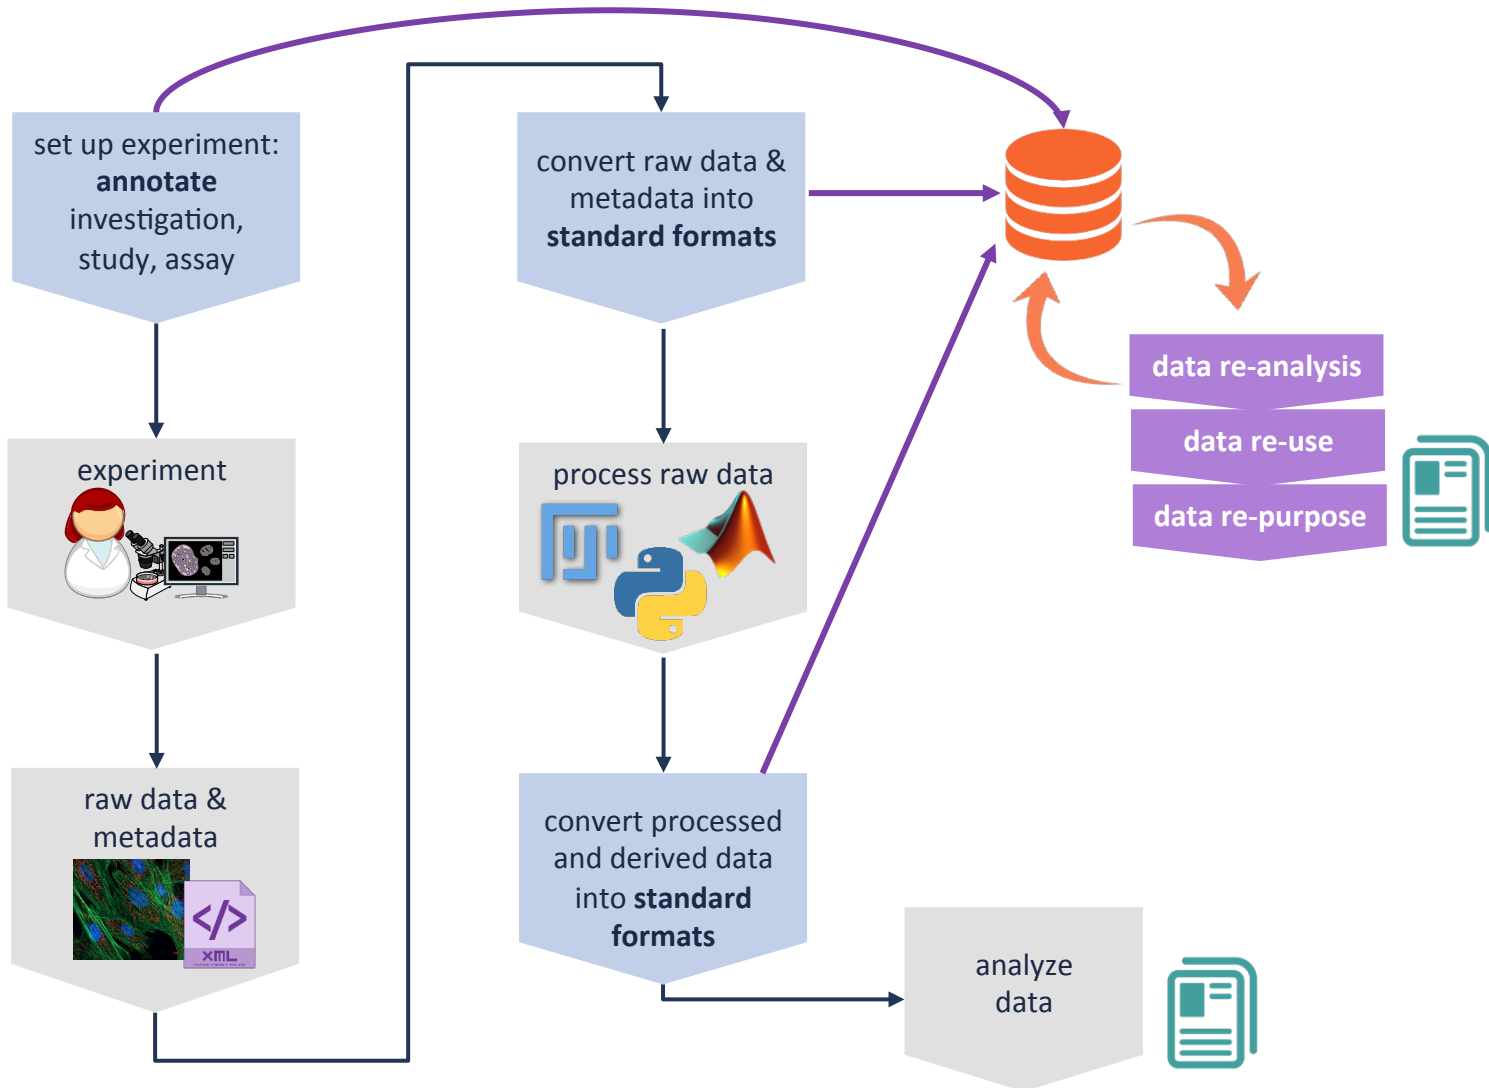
set up experiment: **annotate** investigation, study, assay

experiment

raw data & metadata

</>

XML

convert raw data & metadata into **standard formats**

process raw data

convert processed and derived data into **standard formats**

analyze data

data re-analysis

data re-use

data re-purpose